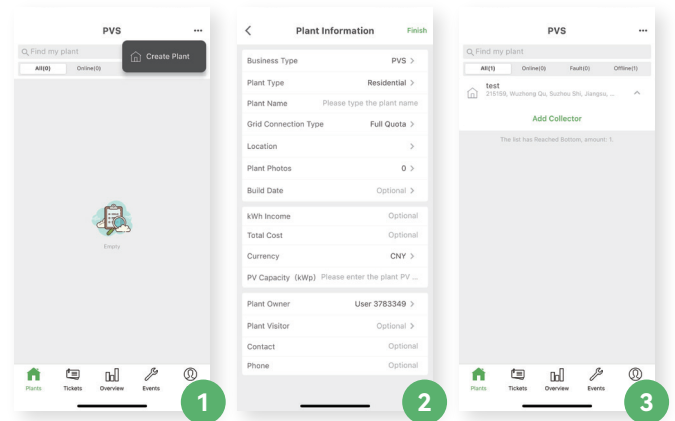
PVS ···

Find my plant

All(0) Online(0)

Create Plant

Empty

Plants Tickets Overview Events

1

Plant Information Finish

Business Type PVS >

Plant Type Residential >

Plant Name Please type the plant name

Grid Connection Type Full Quota >

Location >

Plant Photos 0 >

Build Date Optional >

kWh Income Optional

Total Cost Optional

Currency CNY >

PV Capacity (kWp) Please enter the plant PV ...

Plant Owner User 3783349 >

Plant Visitor Optional >

Contact Optional

Phone Optional

2

PVS ···

Find my plant

All(1) Online(0) Fault(0) Offline(1)

test
215168, Wuzhong Qu, Suzhou Shi, Jiangsu, ...

Add Collector

The list has Reached Bottom, amount: 1.

Plants Tickets Overview Events

3